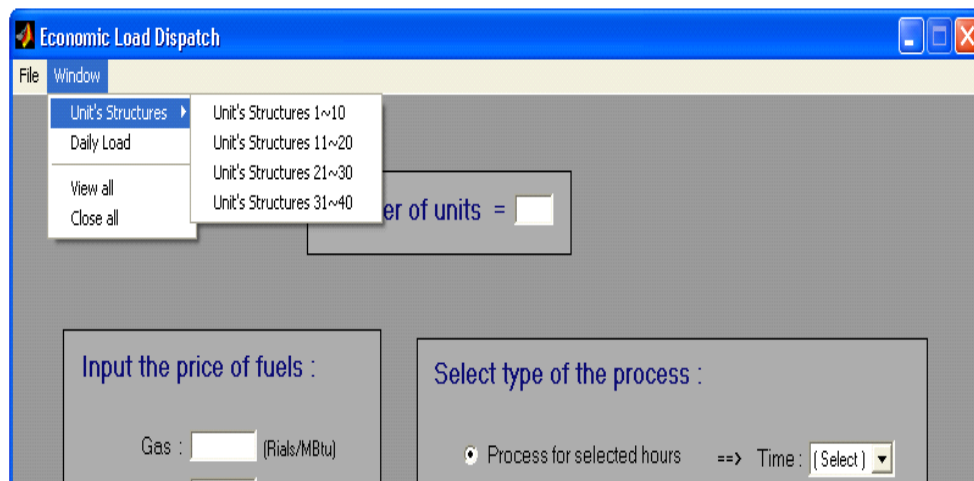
Economic Load Dispatch

File Window

Unit's Structures
Daily Load
View all
Close all

Unit's Structures 1~10
Unit's Structures 11~20
Unit's Structures 21~30
Unit's Structures 31~40

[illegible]er of units =

Input the price of fuels :

Gas : (Rials/MBtu)

Select type of the process :

Process for selected hours ==> Time : ( Select )